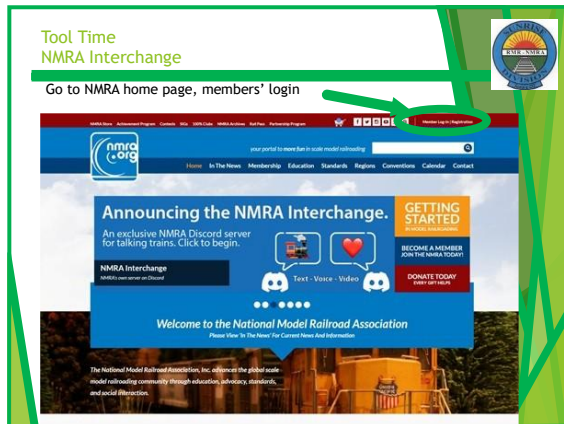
Tool Time
NMRA Interchange

Go to NMRA home page, members' login

NMRA Store Achievement Program Contests SIGs 100% Clubs NMRA Archives Rail Pass Partnership Program

Member Log in | Registration

nmra.org

your portal to more fun in scale model railroading

Home In The News Membership Education Standards Regions Conventions Calendar Contact

Announcing the NMRA Interchange.

An exclusive NMRA Discord server for talking trains. Click to begin.

NMRA Interchange
NMRA's own server on Discord

Text - Voice - Video

GETTING STARTED
IN MODEL RAILROADING

BECOME A MEMBER
JOIN THE NMRA TODAY!

DONATE TODAY
EVERY GIFT HELPS

Welcome to the National Model Railroad Association
Please View 'In The News' For Current News And Information

The National Model Railroad Association, Inc. advances the global scale model railroading community through education, advocacy, standards, and social interaction.

SUNRISE
RMR - NMRA
DIVISION